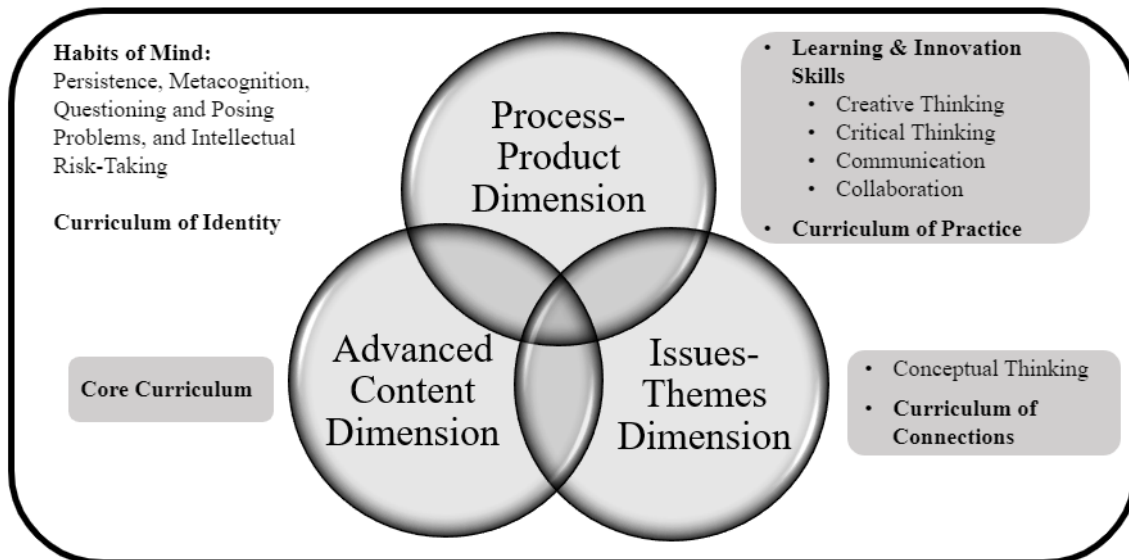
Habits of Mind:
Persistence, Metacognition, Questioning and Posing Problems, and Intellectual Risk-Taking

Curriculum of Identity

- Learning & Innovation Skills
  - Creative Thinking
  - Critical Thinking
  - Communication
  - Collaboration
- Curriculum of Practice

Process-Product Dimension

Advanced Content Dimension

Issues-Themes Dimension

Core Curriculum

- Conceptual Thinking
- Curriculum of Connections